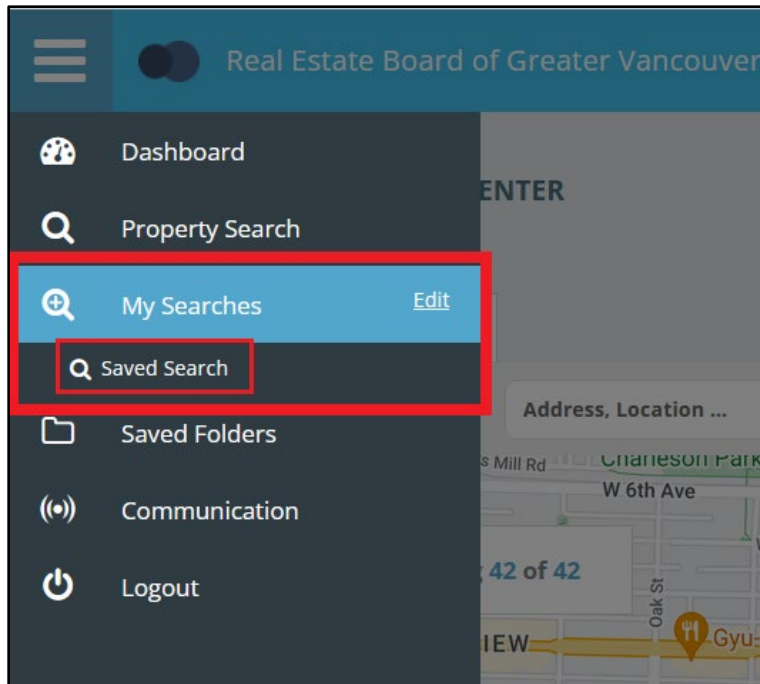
Real Estate Board of Greater Vancouver

Dashboard

ENTER

Property Search

My Searches

Edit

Saved Search

Address, Location ...

Saved Folders

s Mill Rd

Charleson Park

W 6th Ave

Communication

42 of 42

Logout

Oak St

IEW

Gyu-